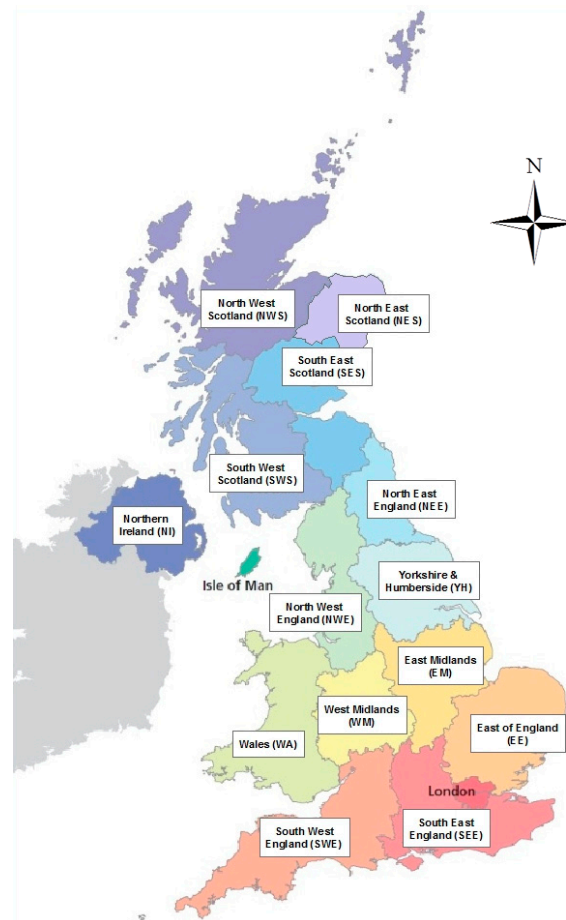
N

North West Scotland (NWS)

North East Scotland (NE S)

South East Scotland (SES)

South West Scotland (SWS)

Northern Ireland (NI)

North East England (NEE)

Isle of Man

Yorkshire & Humberside (YH)

North West England (NWE)

East Midlands (EM)

West Midlands (WM)

East of England (EE)

Wales (WA)

London

South West England (SWE)

South East England (SEE)